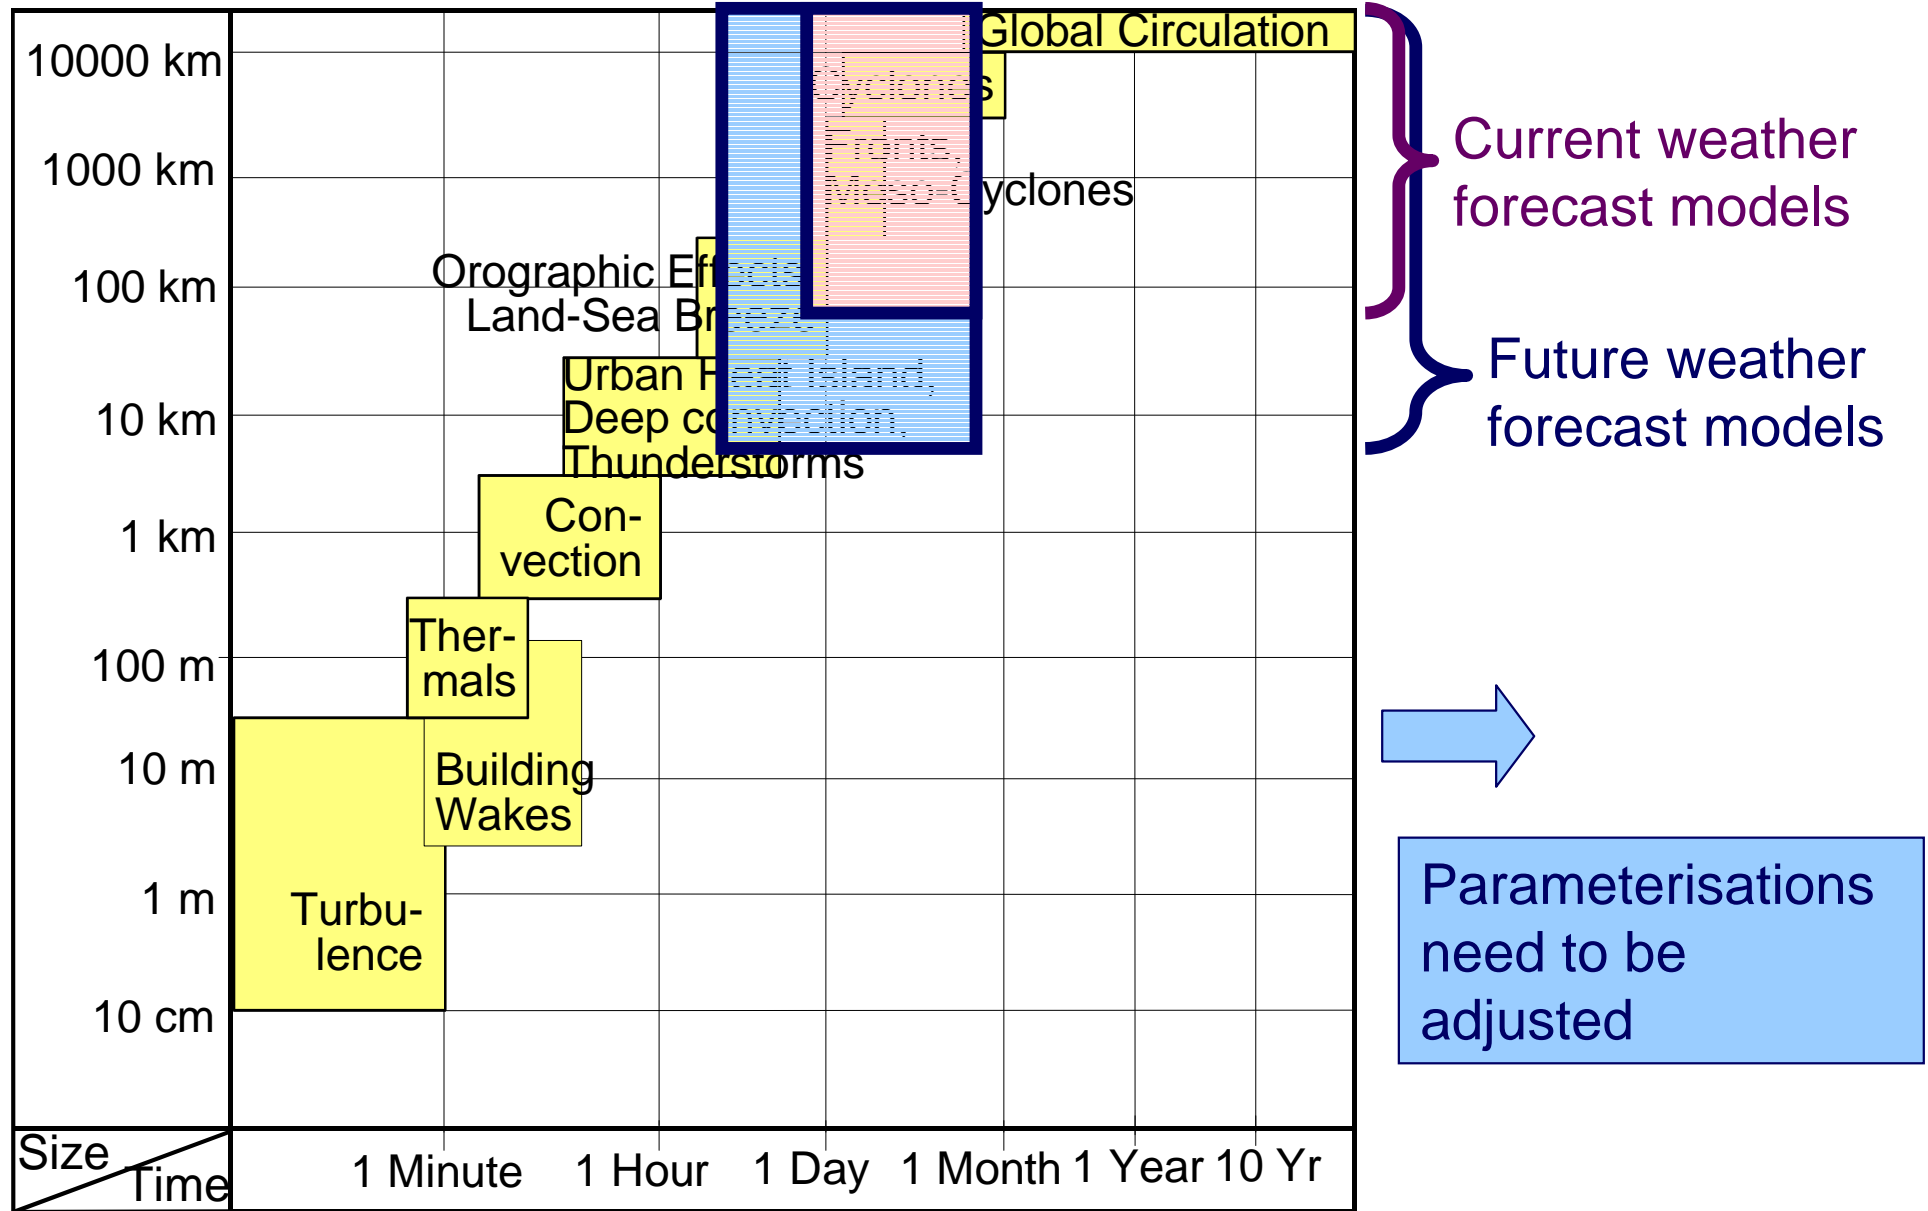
10000 km
1000 km
100 km
10 km
1 km
100 m
10 m
1 m
10 cm

Global Circulation
Cyclones
Fronts,
Meso-Cyclones
Orographic Effects
Land-Sea Breeze
Urban Heat Island,
Deep convection,
Thunderstorms
Con-
vection
Ther-
mals
Building
Wakes
Turbu-
lence

Size
Time
1 Minute
1 Hour
1 Day
1 Month
1 Year
10 Yr

Current weather forecast models

Future weather forecast models

Parameterisations need to be adjusted